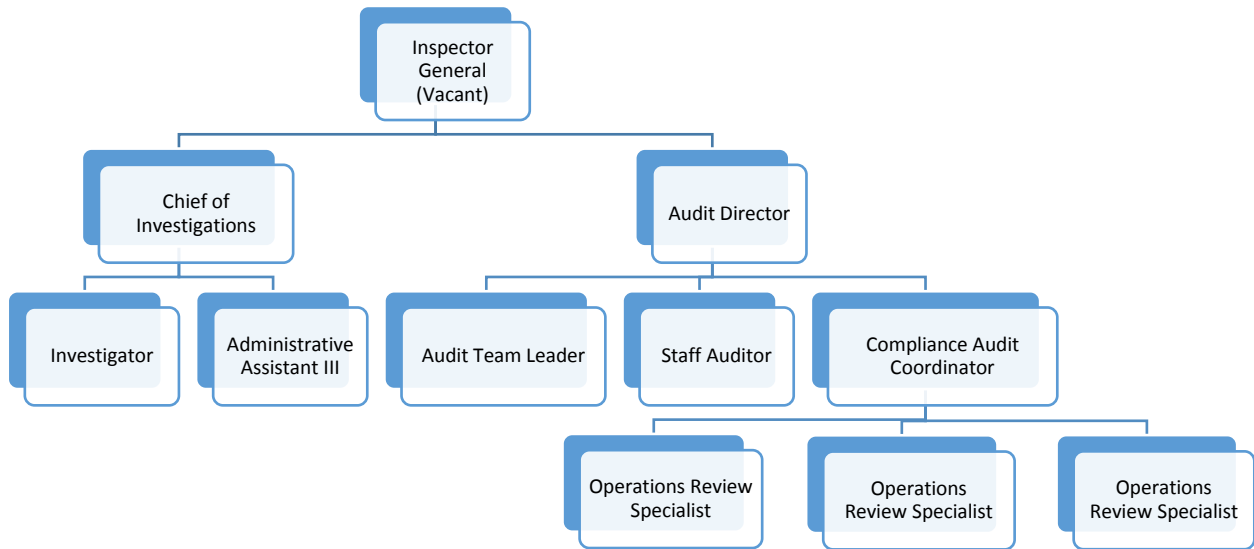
Inspector General (Vacant)

Chief of Investigations

Audit Director

Investigator

Administrative Assistant III

Audit Team Leader

Staff Auditor

Compliance Audit Coordinator

Operations Review Specialist

Operations Review Specialist

Operations Review Specialist